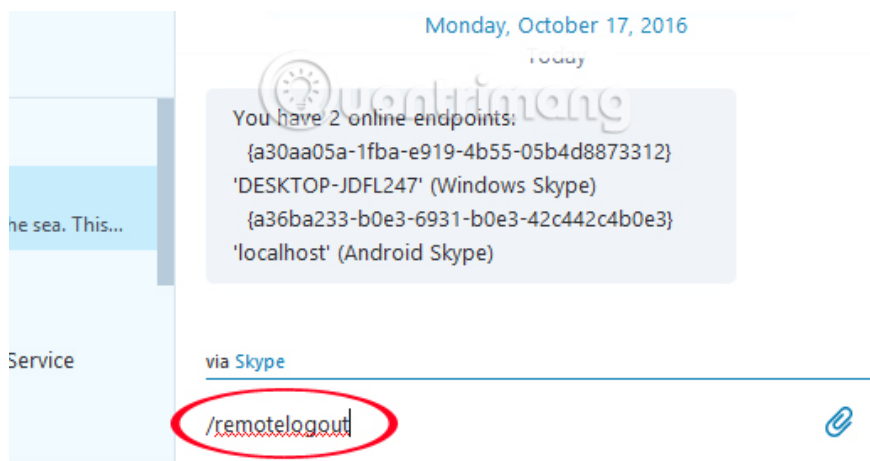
Monday, October 17, 2016
Today

You have 2 online endpoints:
{a30aa05a-1fba-e919-4b55-05b4d8873312}
'DESKTOP-JDFL247' (Windows Skype)
{a36ba233-b0e3-6931-b0e3-42c442c4b0e3}
'localhost' (Android Skype)

he sea. This...

Service

via Skype

/remotelogout

Quantrimang